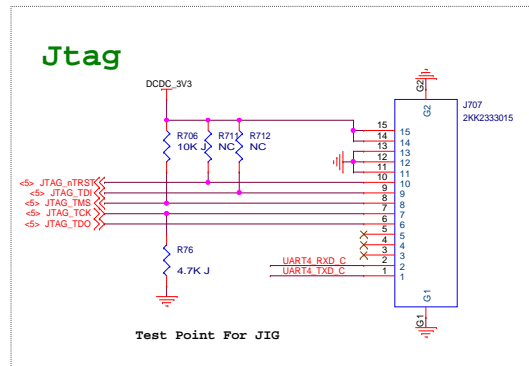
Jtag

DCDC_3V3

R706
10K J

R711
NC

R712
NC

R76
4.7K J

<5> JTAG_nTRST
<5> JTAG_TDI
<5> JTAG_TMS
<5> JTAG_TCK
<5> JTAG_TDO

UART4_RXD_C
UART4_TXD_C

J707
2KK2333015

G2

15
14
13
12
11
10
9
8
7
6
5
4
3
2
1

15
14
13
12
11
10
9
8
7
6
5
4
3
2
1

G1

G1

Test Point For JIG